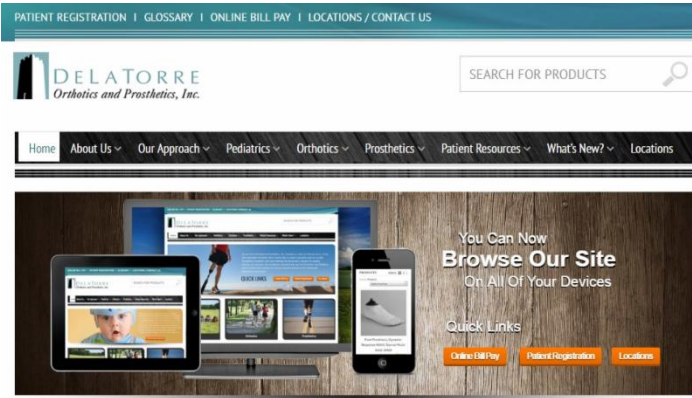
PATIENT REGISTRATION | GLOSSARY | ONLINE BILL PAY | LOCATIONS / CONTACT US

DELATORRE
Orthotics and Prosthetics, Inc.

SEARCH FOR PRODUCTS

Home About Us Our Approach Pediatrics Orthotics Prosthetics Patient Resources What's New? Locations

You Can Now
Browse Our Site
On All Of Your Devices

Quick Links

Online Bill Pay Patient Registration Locations